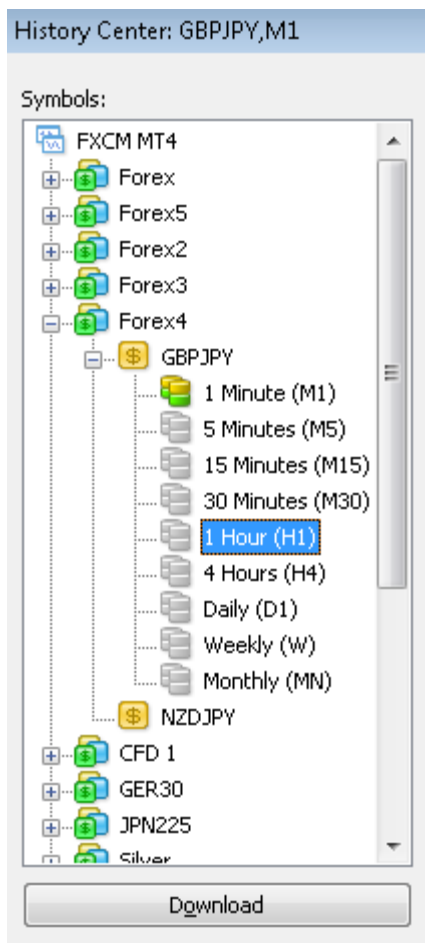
History Center: GBPJPY,M1

Symbols:

FXCM MT4
Forex
Forex5
Forex2
Forex3
Forex4
GBPJPY
1 Minute (M1)
5 Minutes (M5)
15 Minutes (M15)
30 Minutes (M30)
1 Hour (H1)
4 Hours (H4)
Daily (D1)
Weekly (W)
Monthly (MN)
NZDJPY
CFD 1
GER30
JPN225
Silver

Download